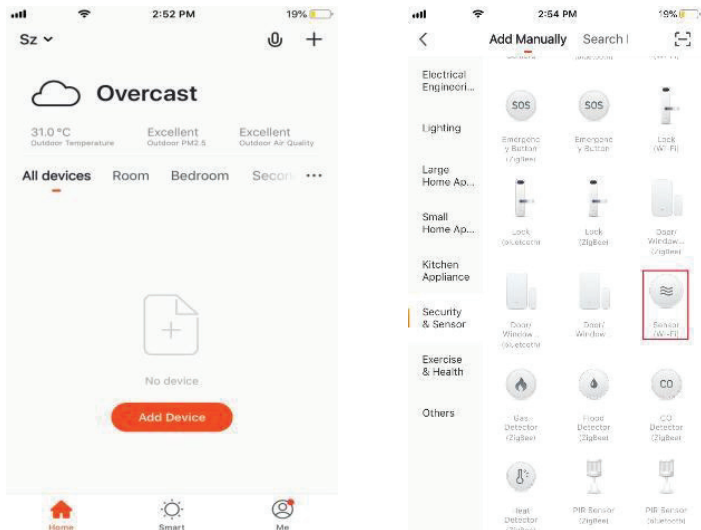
2:52 PM 19%

Sz

Overcast

31.0 °C
Outdoor Temperature

Excellent
Outdoor PM2.5

Excellent
Outdoor Air Quality

All devices Room Bedroom Secon ···

No device

Add Device

Home Smart Me

2:54 PM 19%

Add Manually Search I

Electrical Engineeri...

Lighting

Large Home Ap...

Small Home Ap...

Kitchen Appliance

Security & Sensor

Exercise & Health

Others

SOS
Emergency Button (Zigbee)

SOS
Emergency Button

Lock (Wi-Fi)

Lock (Bluetooth)

Lock (ZigBee)

Door/ Window... (Zigbee)

Door/ Window... (Bluetooth)

Door/ Window...

Sensor (Wi-Fi)

Gas Detector (Zigbee)

Flood Detector (Zigbee)

CO
CO Detector (Zigbee)

Heat Detector

PIR Sensor (Zigbee)

PIR Sensor (Bluetooth)